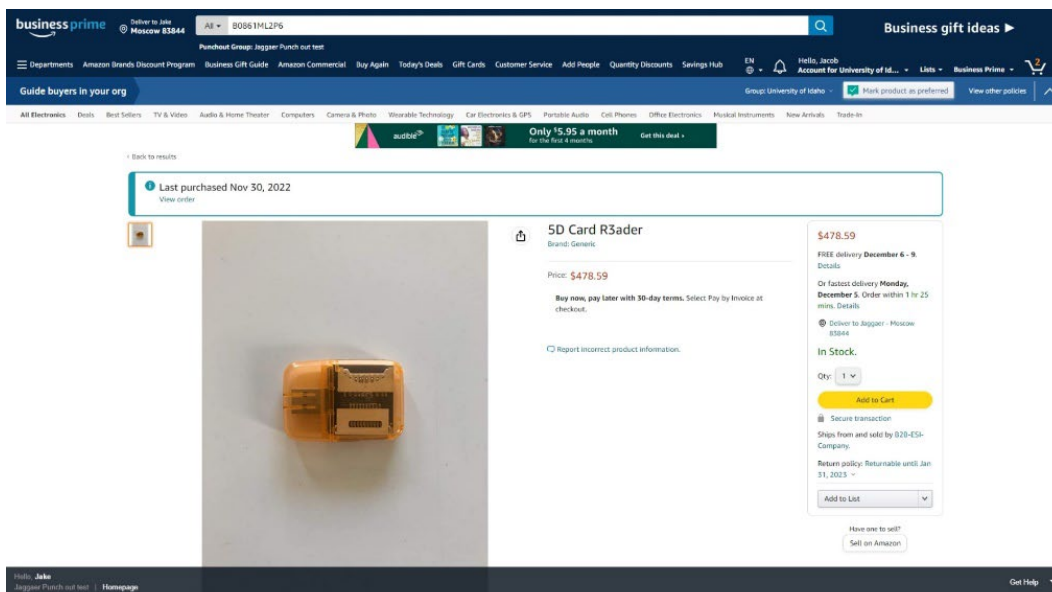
business prime Deliver to Jake Moscow 83844 All B0861ML2P6

Punchout Group: Jaggaer Punch out test

Business gift ideas ▶

Departments Amazon Brands Discount Program Business Gift Guide Amazon Commercial Buy Again Today's Deals Gift Cards Customer Service Add People Quantity Discounts Savings Hub EN Hello, Jacob Account for University of Id... Lists Business Prime 2

Guide buyers in your org Group: University of Idaho Mark product as preferred View other policies

All Electronics Deals Best Sellers TV & Video Audio & Home Theater Computers Camera & Photo Wearable Technology Car Electronics & GPS Portable Audio Cell Phones Office Electronics Musical Instruments New Arrivals Trade-In

audible Only $5.95 a month for the first 4 months Get this deal

‹ Back to results

Last purchased Nov 30, 2022
View order

5D Card R3ader
Brand: Generic

Price: $478.59

Buy now, pay later with 30-day terms. Select Pay by Invoice at checkout.

Report incorrect product information.

$478.59

FREE delivery December 6 - 9. Details

Or fastest delivery Monday, December 5. Order within 1 hr 25 mins. Details

Deliver to Jaggaer - Moscow 83844

In Stock.

Qty: 1

Add to Cart

Secure transaction

Ships from and sold by B2B-ESI-Company.

Return policy: Returnable until Jan 31, 2023

Add to List

Have one to sell?
Sell on Amazon

Hello, Jake
Jaggaer Punch out test | Homepage

Get Help